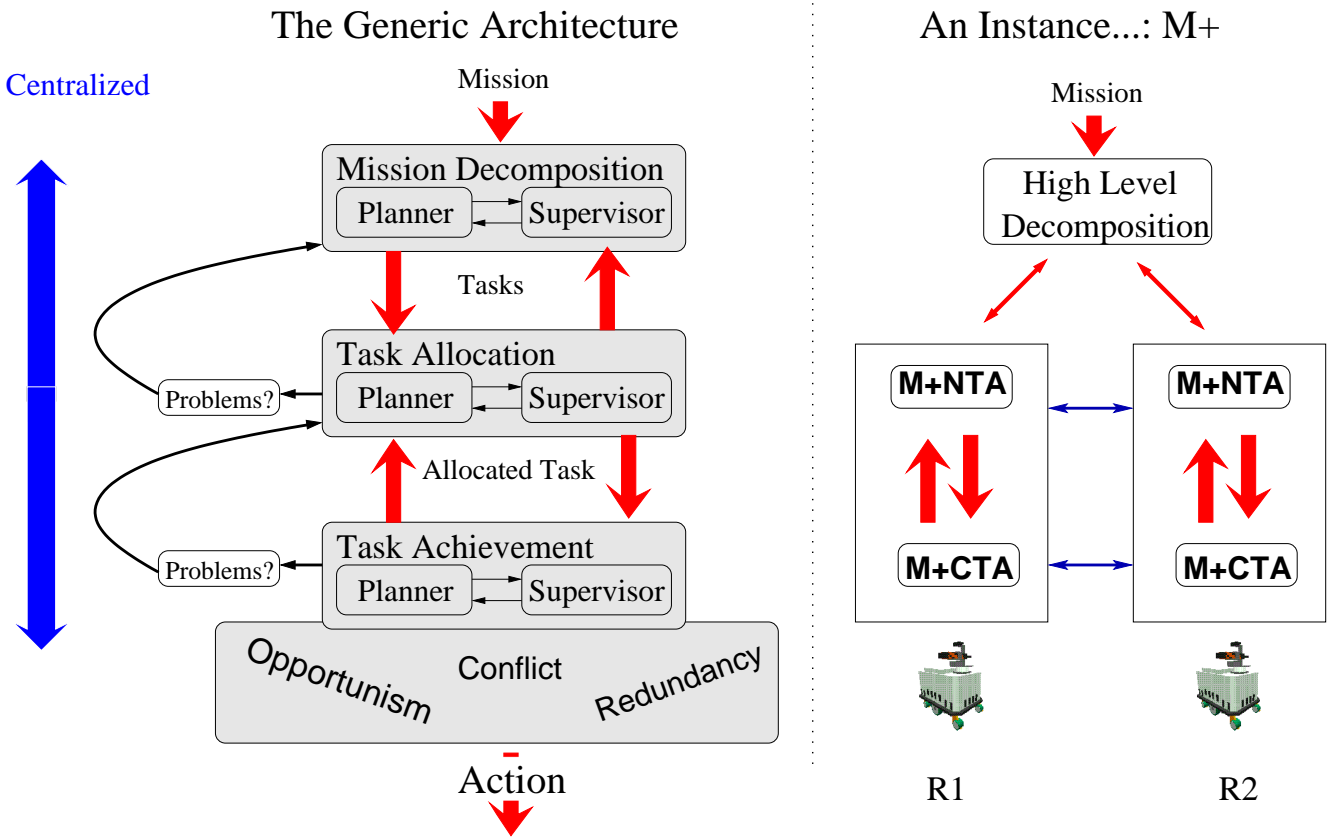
The Generic Architecture

Centralized

Mission

Mission Decomposition

Planner

Supervisor

Tasks

Task Allocation

Planner

Supervisor

Problems?

Allocated Task

Task Achievement

Planner

Supervisor

Problems?

Opportunism

Conflict

Redundancy

Action

An Instance...: M+

Mission

High Level Decomposition

M+NTA

M+CTA

M+NTA

M+CTA

R1

R2